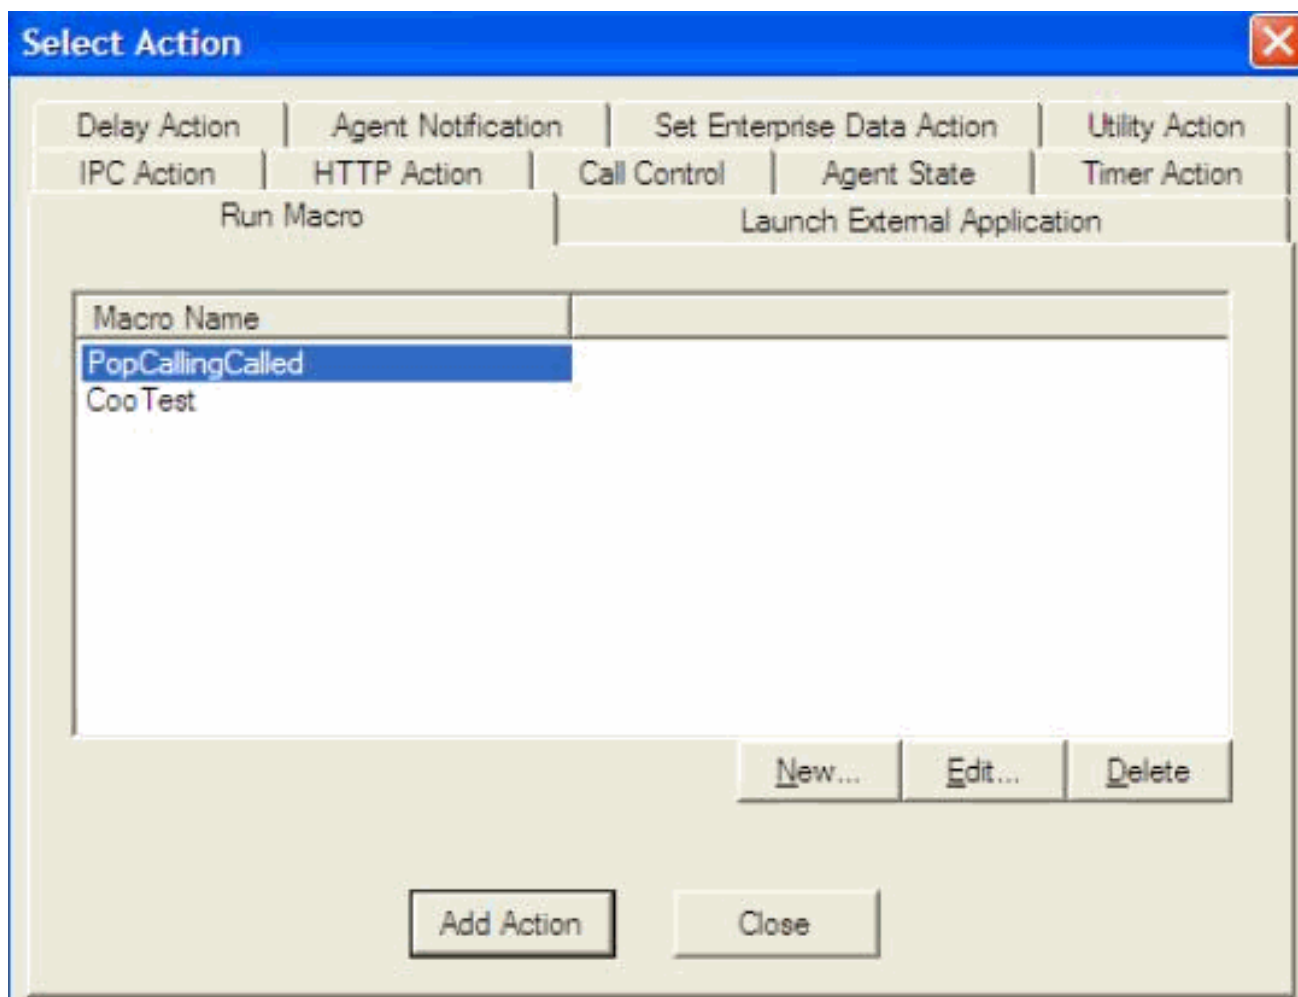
Select Action

Delay Action | Agent Notification | Set Enterprise Data Action | Utility Action
IPC Action | HTTP Action | Call Control | Agent State | Timer Action
Run Macro | Launch External Application

Macro Name
PopCallingCalled
CooTest

New... Edit... Delete

Add Action Close